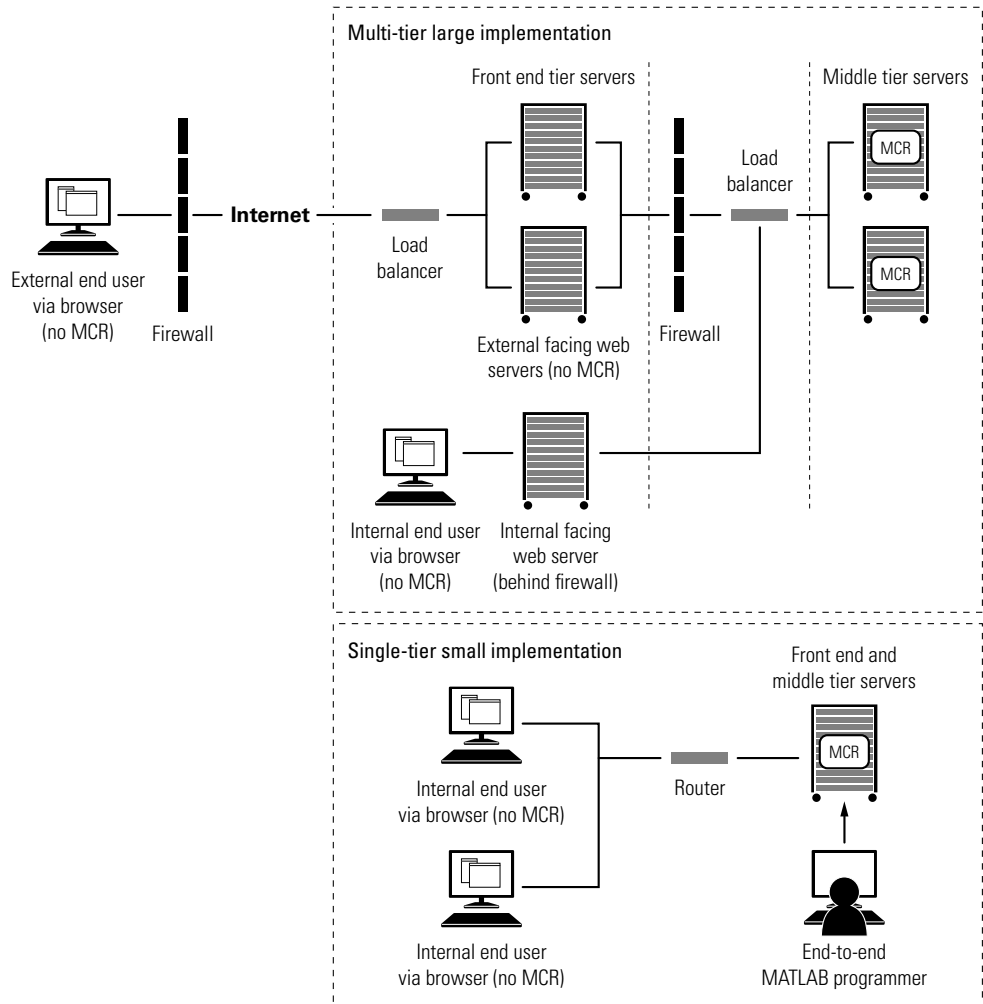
Multi-tier large implementation

Front end tier servers

Middle tier servers

MCR

MCR

Load balancer

External end user via browser (no MCR)

Internet

Load balancer

Firewall

External facing web servers (no MCR)

Firewall

Internal end user via browser (no MCR)

Internal facing web server (behind firewall)

Single-tier small implementation

Front end and middle tier servers

MCR

Router

Internal end user via browser (no MCR)

Internal end user via browser (no MCR)

End-to-end MATLAB programmer